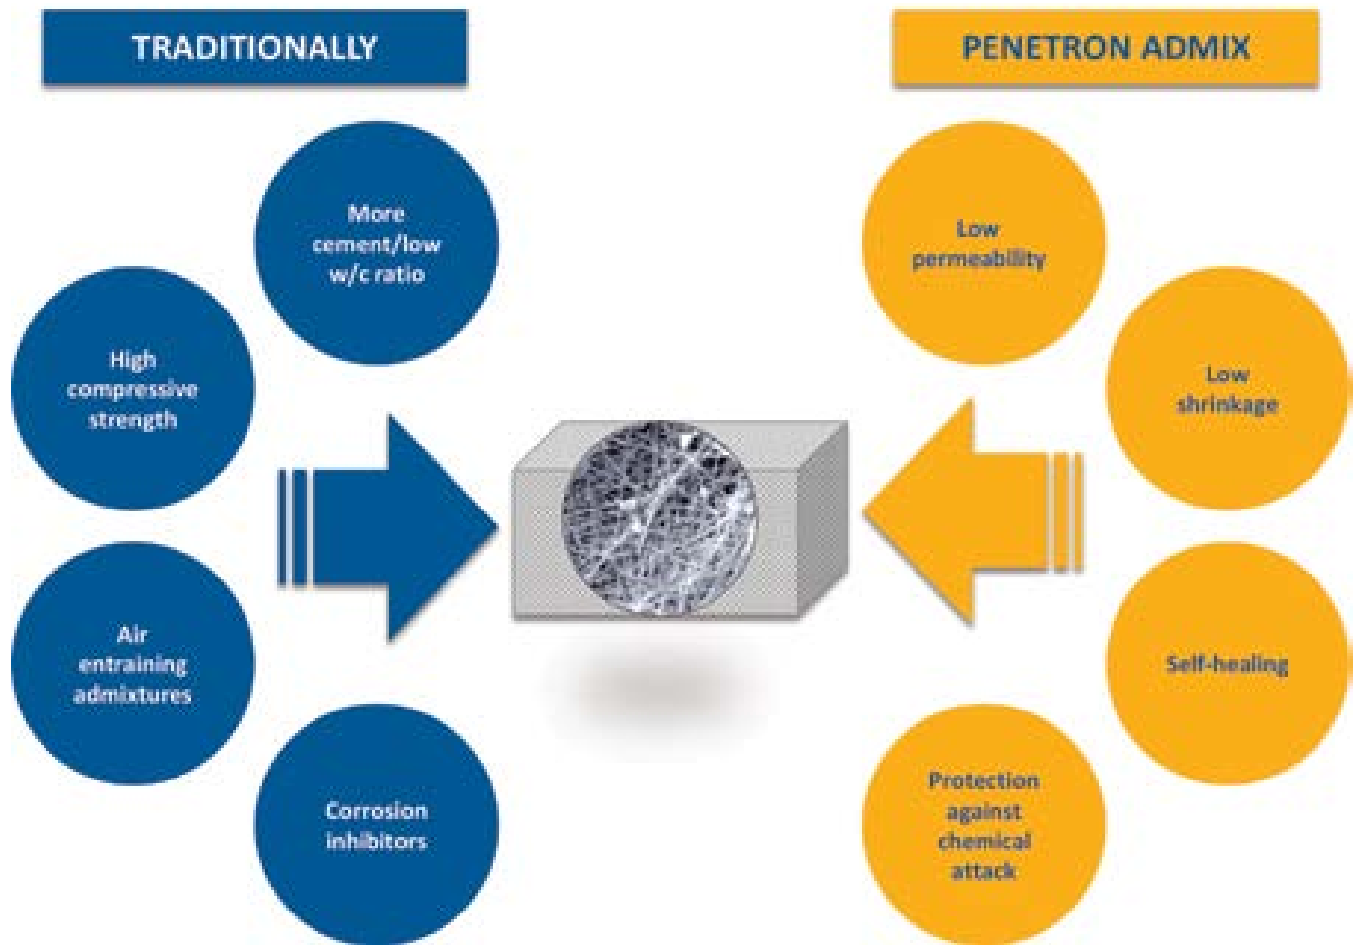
TRADITIONALLY

More cement/low w/c ratio

High compressive strength

Air entraining admixtures

Corrosion inhibitors

PENETRON ADMIX

Low permeability

Low shrinkage

Self-healing

Protection against chemical attack